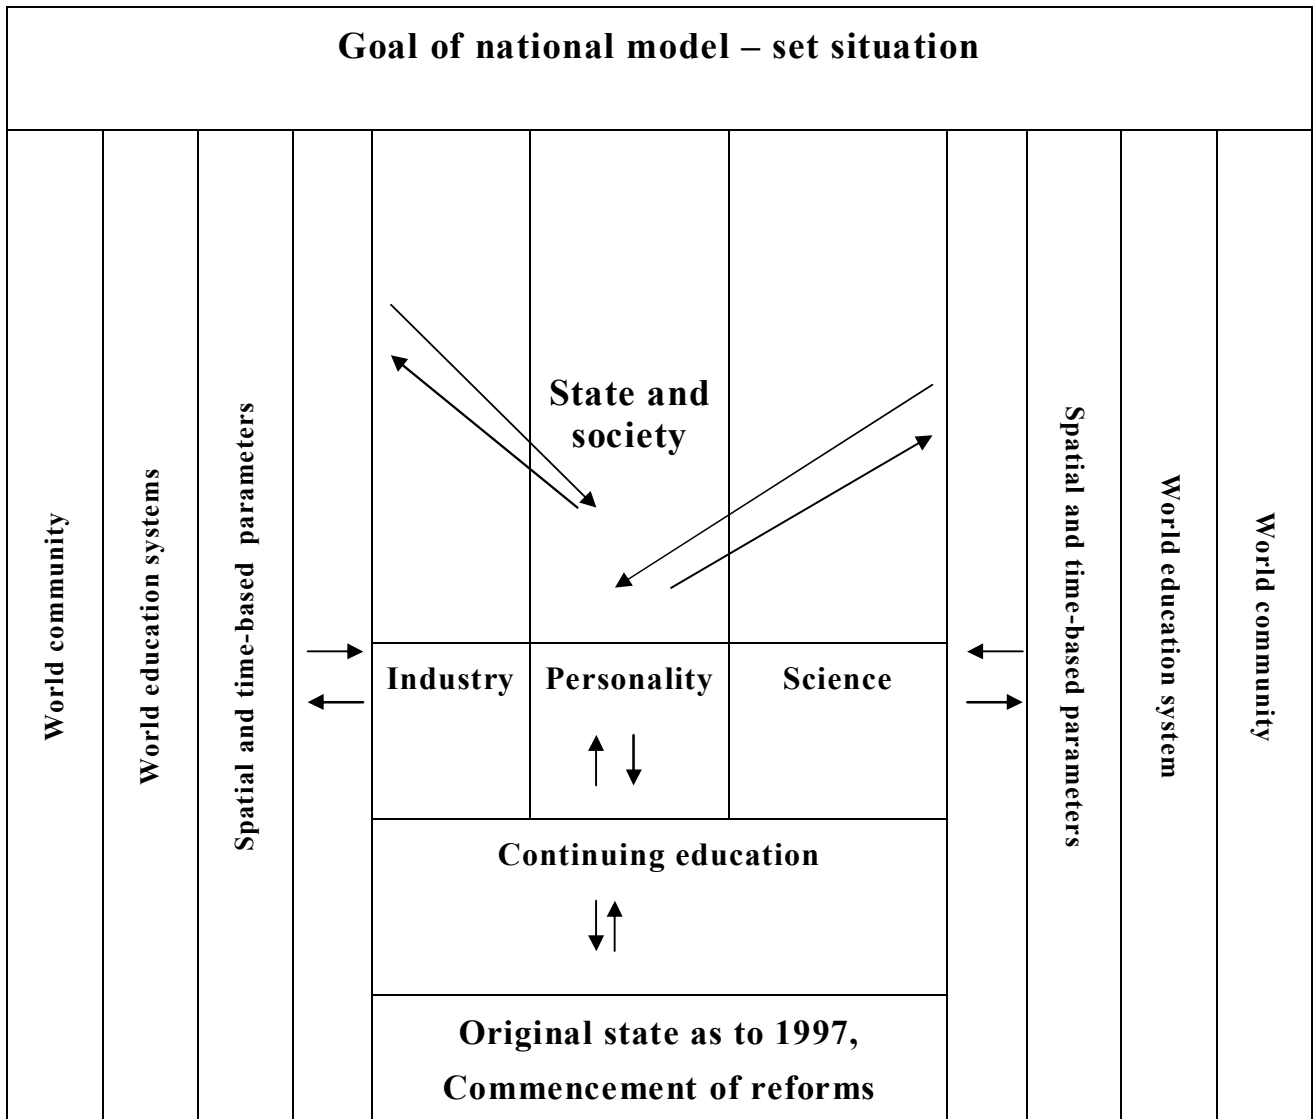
Goal of national model – set situation

World community

World education systems

Spatial and time-based parameters

State and society

Industry

Personality

Science

Continuing education

Original state as to 1997, Commencement of reforms

Spatial and time-based parameters

World education system

World community